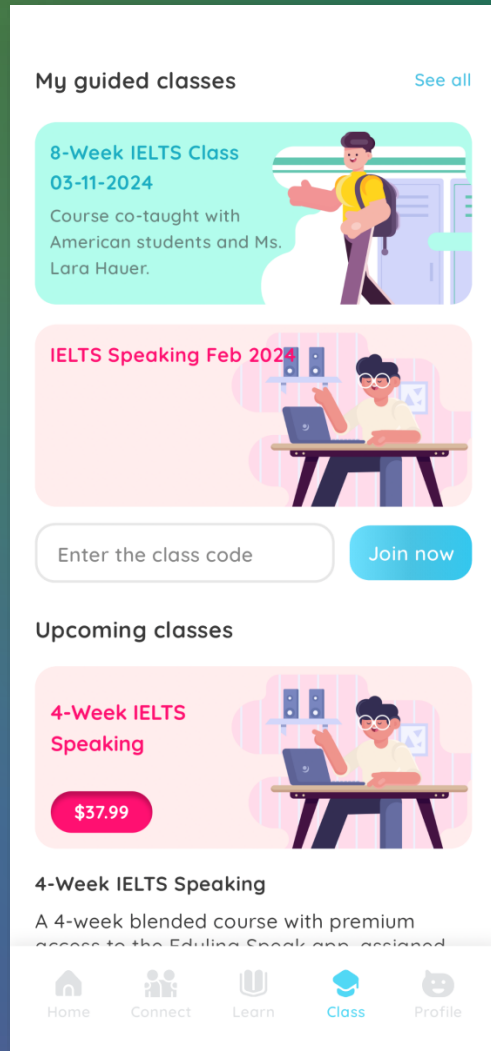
My guided classes

See all

8-Week IELTS Class
03-11-2024

Course co-taught with American students and Ms. Lara Hauer.

IELTS Speaking Feb 2024

Enter the class code

Join now

Upcoming classes

4-Week IELTS Speaking

$37.99

4-Week IELTS Speaking

A 4-week blended course with premium access to the Eduling Speak app, assigned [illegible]

Home
Connect
Learn
Class
Profile